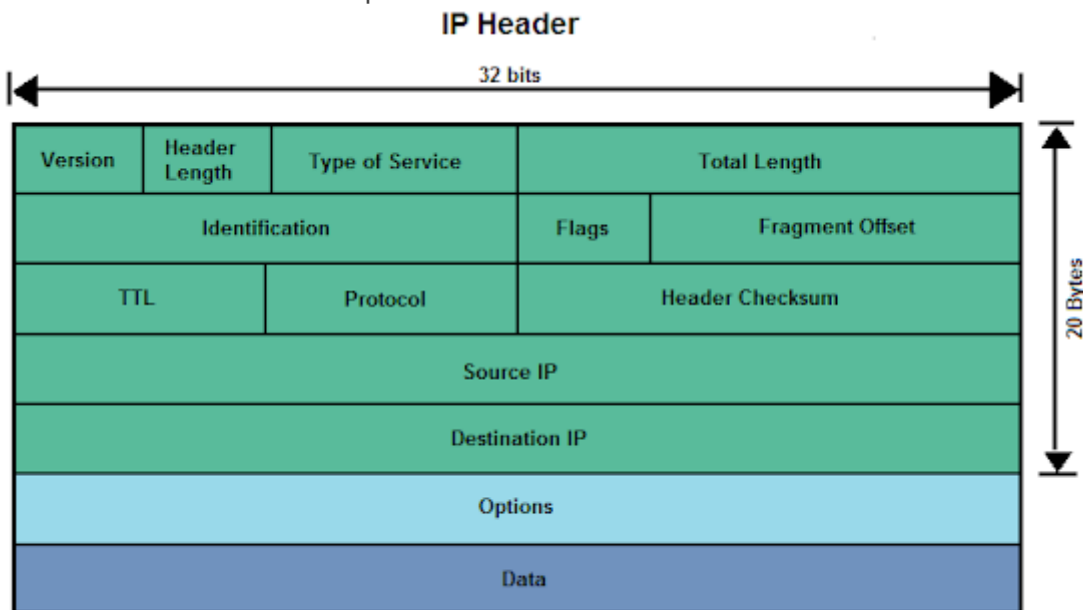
IP Header

32 bits

| Version | Header Length | Type of Service | Total Length | |
|---|---|---|---|---|
| Identification | | | Flags | Fragment Offset |
| TTL | Protocol | | Header Checksum | |
| Source IP | | | | |
| Destination IP | | | | |
| Options | | | | |
| Data | | | | |

20 Bytes